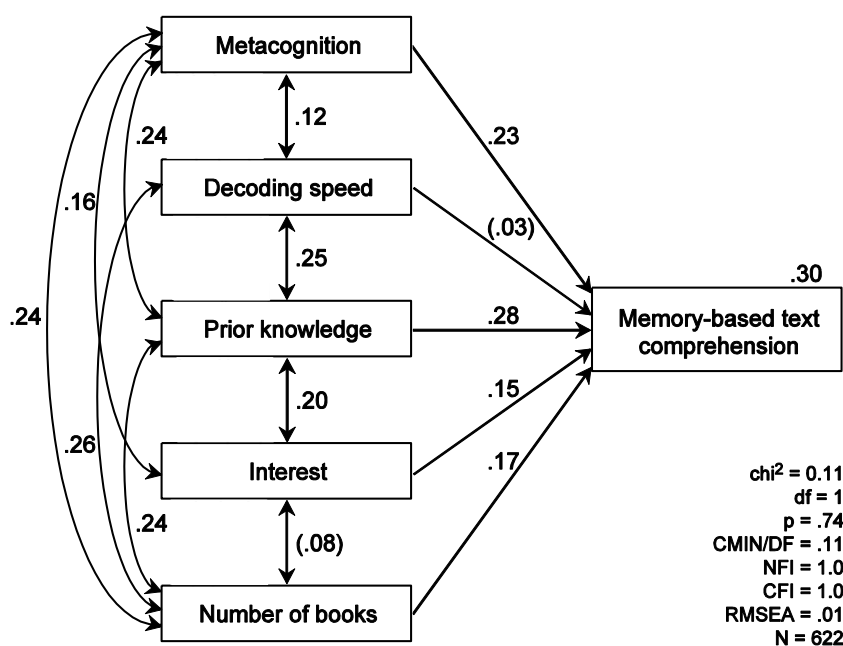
Metacognition

.12

.24

.23

Decoding speed

.16

(.03)

.25

.30

.24

Prior knowledge

.28

Memory-based text comprehension

.20

.15

.26

Interest

.17

$chi^2$ = 0.11
df = 1
p = .74
CMIN/DF = .11
NFI = 1.0
CFI = 1.0
RMSEA = .01
N = 622

.24

(.08)

Number of books